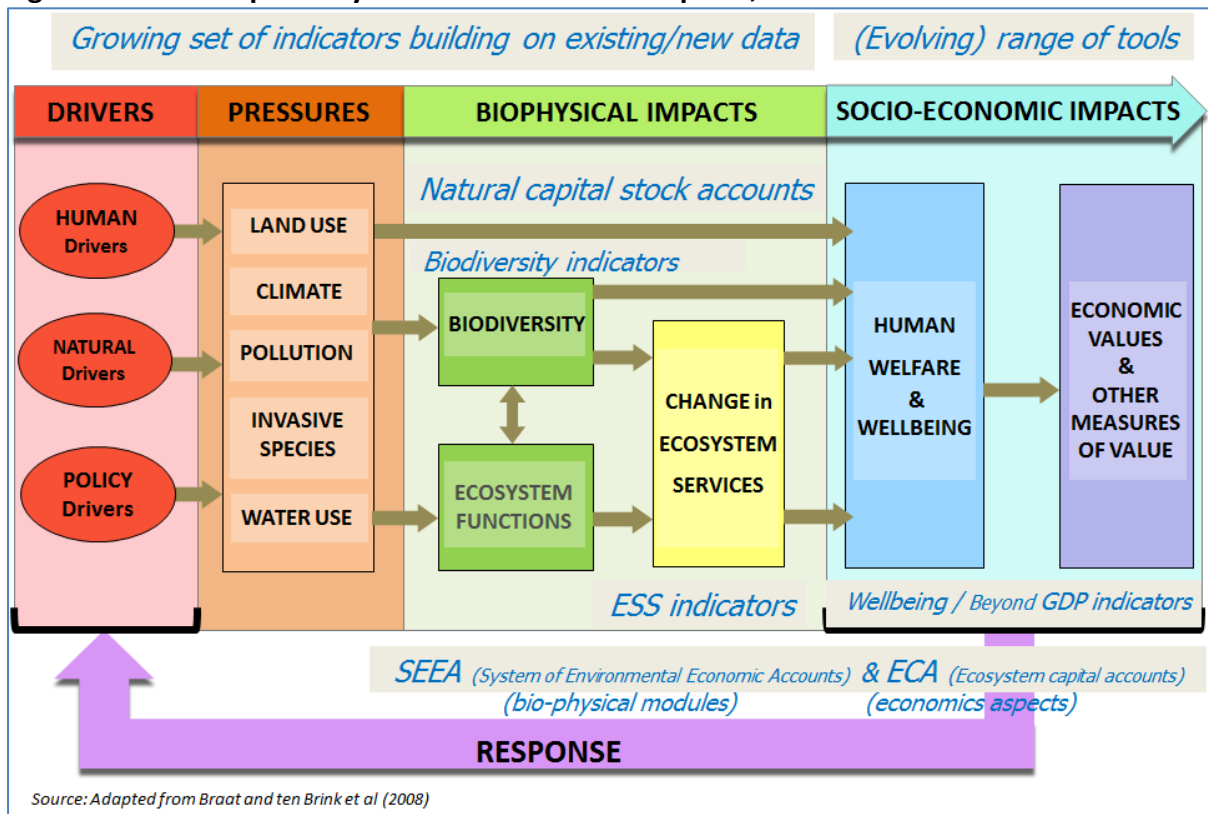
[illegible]

Growing set of indicators building on existing/new data

(Evolving) range of tools

DRIVERS

PRESSURES

BIOPHYSICAL IMPACTS

SOCIO-ECONOMIC IMPACTS

Natural capital stock accounts

HUMAN Drivers

LAND USE

Biodiversity indicators

CLIMATE

BIODIVERSITY

NATURAL Drivers

POLLUTION

HUMAN WELFARE & WELLBEING

ECONOMIC VALUES & OTHER MEASURES OF VALUE

INVASIVE SPECIES

CHANGE in ECOSYSTEM SERVICES

POLICY Drivers

WATER USE

ECOSYSTEM FUNCTIONS

ESS indicators

Wellbeing / Beyond GDP indicators

SEEA (System of Environmental Economic Accounts) & ECA (Ecosystem capital accounts)
(bio-physical modules) (economics aspects)

RESPONSE

Source: Adapted from Braat and ten Brink et al (2008)